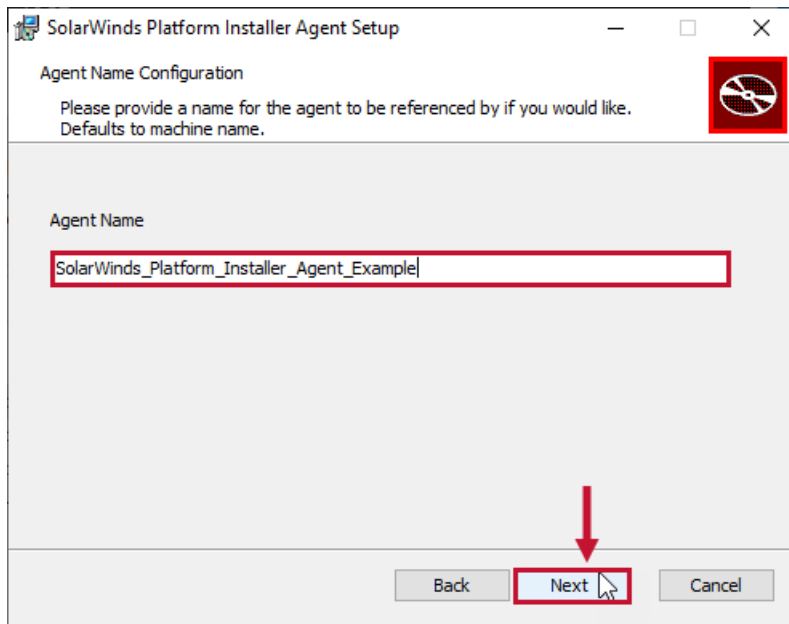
SolarWinds Platform Installer Agent Setup

Agent Name Configuration

Please provide a name for the agent to be referenced by if you would like. Defaults to machine name.

Agent Name

SolarWinds_Platform_Installer_Agent_Example

Back

Next

Cancel